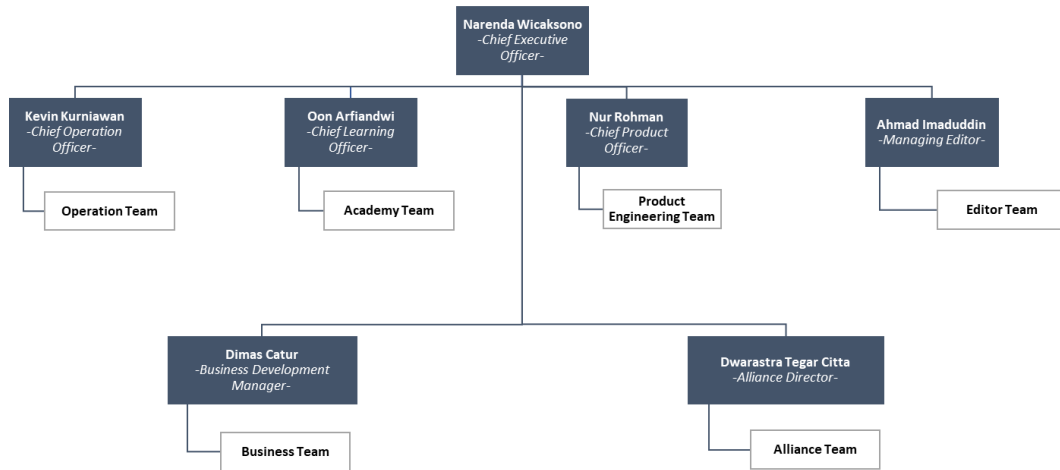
Narenda Wicaksono
-Chief Executive Officer-

Kevin Kurniawan
-Chief Operation Officer-

Operation Team

Oon Arfiandwi
-Chief Learning Officer-

Academy Team

Nur Rohman
-Chief Product Officer-

Product Engineering Team

Ahmad Imaduddin
-Managing Editor-

Editor Team

Dimas Catur
-Business Development Manager-

Business Team

Dwarastra Tegar Citta
-Alliance Director-

Alliance Team